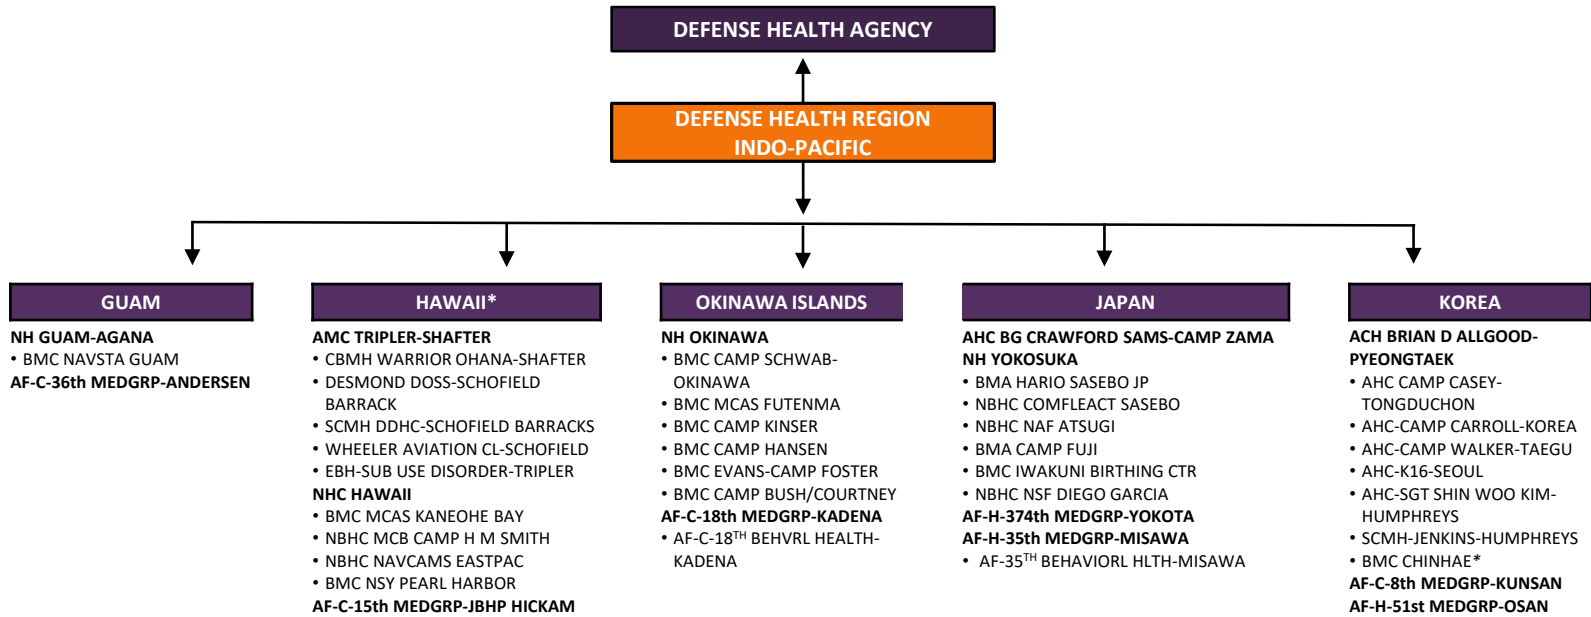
DEFENSE HEALTH AGENCY

DEFENSE HEALTH REGION INDO-PACIFIC

GUAM

NH GUAM-AGANA
• BMC NAVSTA GUAM
AF-C-36th MEDGRP-ANDERSEN

HAWAII*

AMC TRIPLER-SHAFTER
• CBMH WARRIOR OHANA-SHAFTER
• DESMOND DOSS-SCHOFIELD BARRACK
• SCMH DDHC-SCHOFIELD BARRACKS
• WHEELER AVIATION CL-SCHOFIELD
• EBH-SUB USE DISORDER-TRIPLER
NHC HAWAII
• BMC MCAS KANEOHE BAY
• NBHC MCB CAMP H M SMITH
• NBHC NAVCAMS EASTPAC
• BMC NSY PEARL HARBOR
AF-C-15th MEDGRP-JBHP HICKAM

OKINAWA ISLANDS

NH OKINAWA
• BMC CAMP SCHWAB-OKINAWA
• BMC MCAS FUTENMA
• BMC CAMP KINSER
• BMC CAMP HANSEN
• BMC EVANS-CAMP FOSTER
• BMC CAMP BUSH/COURTNEY
AF-C-18th MEDGRP-KADENA
• AF-C-18$^{TH}$ BEHVRL HEALTH-KADENA

JAPAN

AHC BG CRAWFORD SAMS-CAMP ZAMA
NH YOKOSUKA
• BMA HARIO SASEBO JP
• NBHC COMFLEACT SASEBO
• NBHC NAF ATSUGI
• BMA CAMP FUJI
• BMC IWAKUNI BIRTHING CTR
• NBHC NSF DIEGO GARCIA
AF-H-374th MEDGRP-YOKOTA
AF-H-35th MEDGRP-MISAWA
• AF-35$^{TH}$ BEHAVIORL HLTH-MISAWA

KOREA

ACH BRIAN D ALLGOOD-PYEONGTAEK
• AHC CAMP CASEY-TONGDUCHON
• AHC-CAMP CARROLL-KOREA
• AHC-CAMP WALKER-TAEGU
• AHC-K16-SEOUL
• AHC-SGT SHIN WOO KIM-HUMPHREYS
• SCMH-JENKINS-HUMPHREYS
• BMC CHINHAE*
AF-C-8th MEDGRP-KUNSAN
AF-H-51st MEDGRP-OSAN